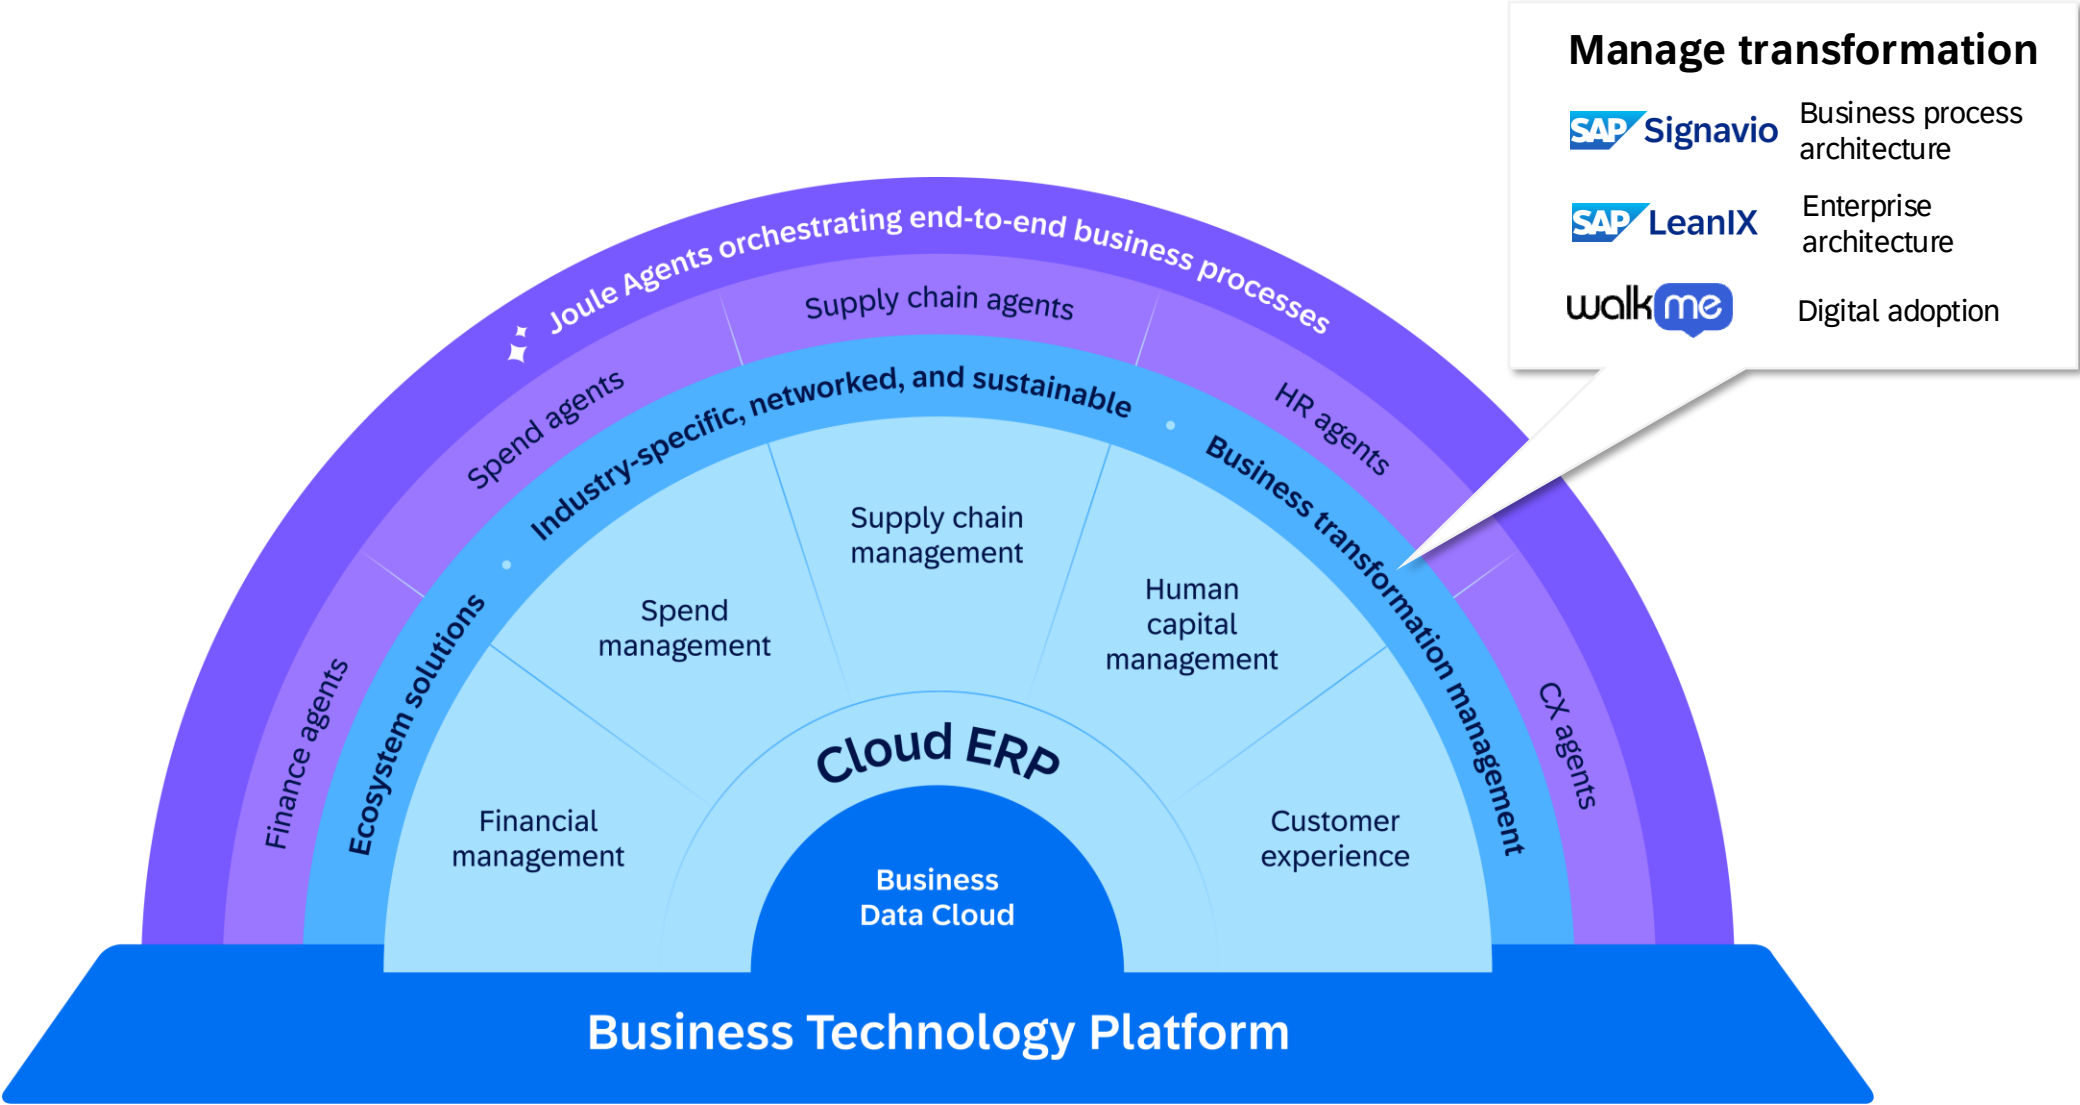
Manage transformation

SAP Signavio Business process architecture

SAP LeanIX Enterprise architecture

walkme Digital adoption

Joule Agents orchestrating end-to-end business processes

Finance agents

Spend agents

Supply chain agents

HR agents

CX agents

Ecosystem solutions • Industry-specific, networked, and sustainable • Business transformation management

Financial management

Spend management

Supply chain management

Human capital management

Customer experience

Cloud ERP

Business Data Cloud

Business Technology Platform